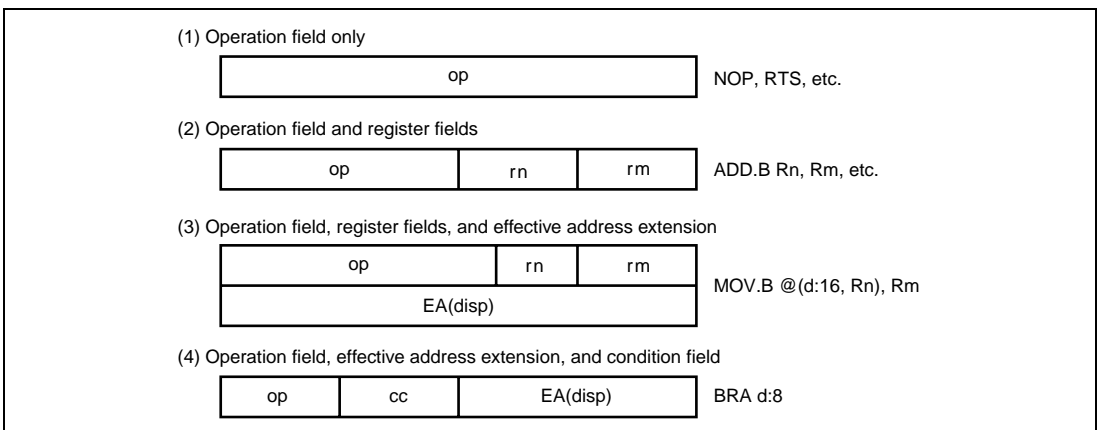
(1) Operation field only

| op |
|---|

NOP, RTS, etc.

(2) Operation field and register fields

| op | rn | rm |
|---|---|---|

ADD.B Rn, Rm, etc.

(3) Operation field, register fields, and effective address extension

| op | rn | rm |
|---|---|---|
| EA(disp) | | |

MOV.B @(d:16, Rn), Rm

(4) Operation field, effective address extension, and condition field

| op | cc | EA(disp) |
|---|---|---|

BRA d:8